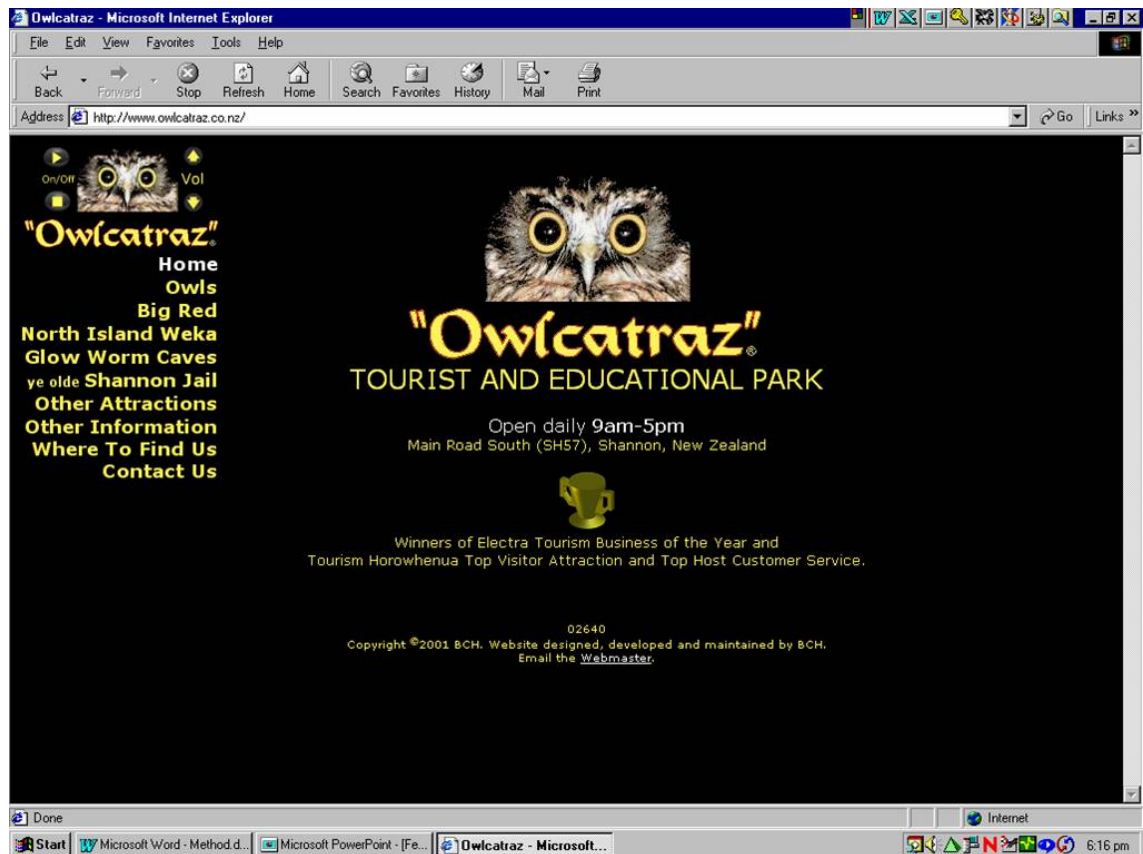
Owlcatraz - Microsoft Internet Explorer

File Edit View Favorites Tools Help

Back Forward Stop Refresh Home Search Favorites History Mail Print

Address http://www.owlcatraz.co.nz/

Go Links »

On/Off Vol

"Owlcatraz"

Home
Owls
Big Red
North Island Weka
Glow Worm Caves
ye olde Shannon Jail
Other Attractions
Other Information
Where To Find Us
Contact Us

"Owlcatraz"®
TOURIST AND EDUCATIONAL PARK

Open daily 9am-5pm
Main Road South (SH57), Shannon, New Zealand

Winners of Electra Tourism Business of the Year and
Tourism Horowhenua Top Visitor Attraction and Top Host Customer Service.

02640
Copyright ©2001 BCH. Website designed, developed and maintained by BCH.
Email the Webmaster.

Done

Internet

Start Microsoft Word - Method.d... Microsoft PowerPoint - [Fe... Owlcatraz - Microsoft...

6:16 pm